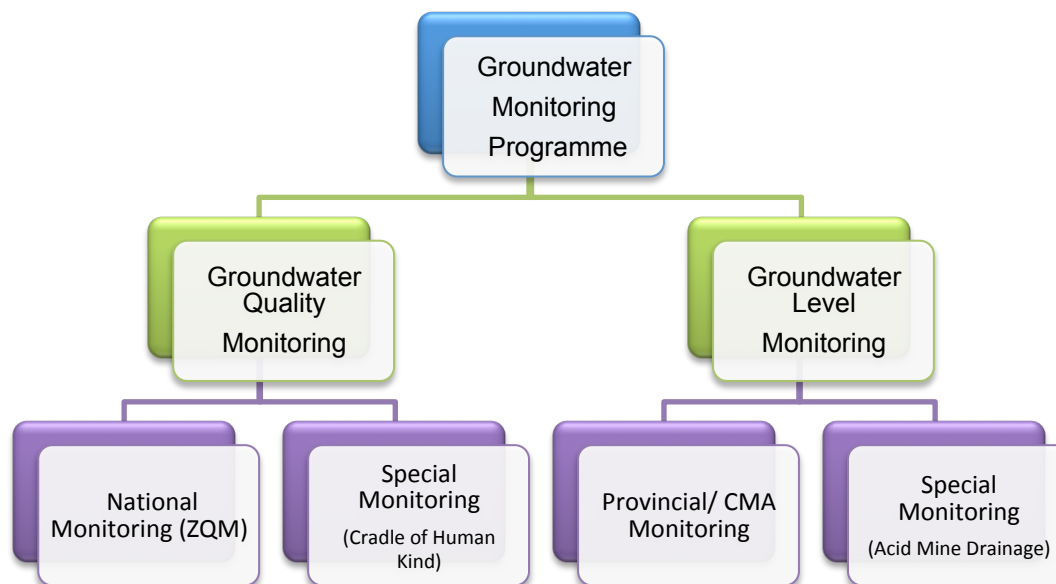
Groundwater Monitoring Programme

Groundwater Quality Monitoring

Groundwater Level Monitoring

National Monitoring (ZQM)

Special Monitoring
(Cradle of Human Kind)

Provincial/ CMA Monitoring

Special Monitoring
(Acid Mine Drainage)